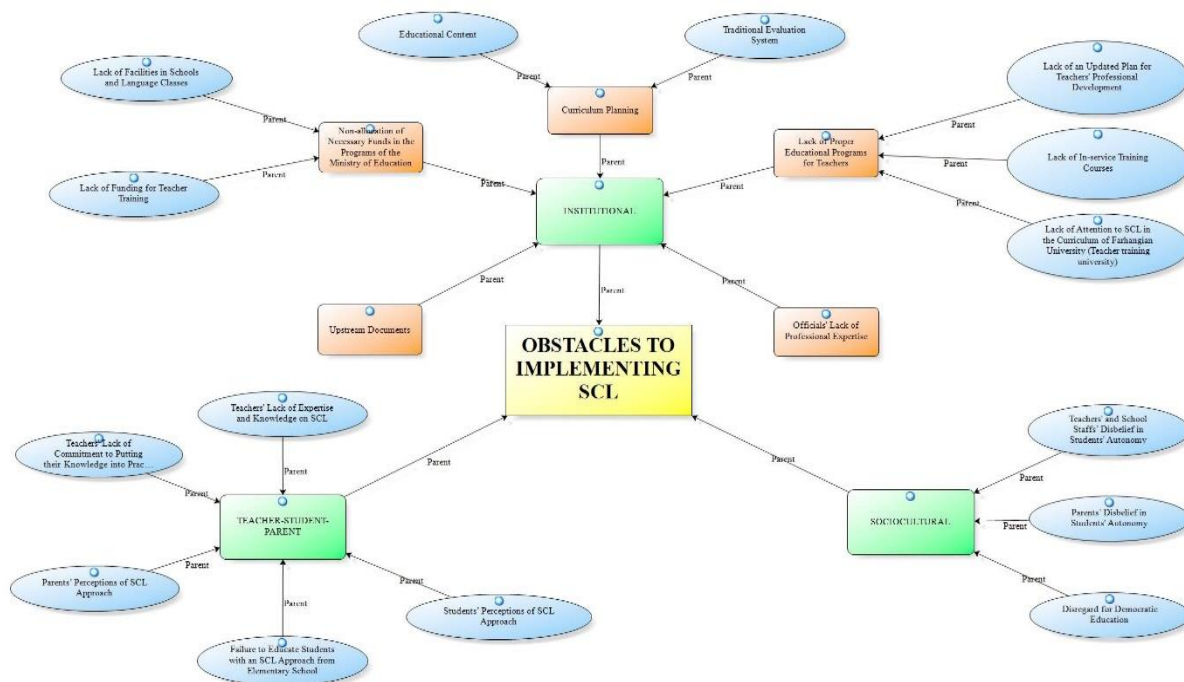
Educational Content

Traditional Evaluation System

Parent

Parent

Curriculum Planning

Lack of Facilities in Schools and Language Classes

Parent

Non-allocation of Necessary Funds in the Programs of the Ministry of Education

Parent

Lack of Funding for Teacher Training

Parent

Parent

INSTITUTIONAL

Lack of an Updated Plan for Teachers' Professional Development

Parent

Lack of Proper Educational Programs for Teachers

Parent

Lack of In-service Training Courses

Parent

Parent

Lack of Attention to SCL in the Curriculum of Farhangian University (Teacher training university)

Parent

Upstream Documents

Parent

Parent

Officials' Lack of Professional Expertise

OBSTACLES TO IMPLEMENTING SCL

Teachers' Lack of Expertise and Knowledge on SCL

Teachers' Lack of Commitment to Putting their Knowledge into Prac...

Parent

Parent

Parent

TEACHER-STUDENT-PARENT

Parent

Parents' Perceptions of SCL Approach

Parent

Parent

Students' Perceptions of SCL Approach

Failure to Educate Students with an SCL Approach from Elementary School

Parent

Teachers' and School Staffs' Disbelief in Students' Autonomy

Parent

SOCIOCULTURAL

Parents' Disbelief in Students' Autonomy

Parent

Parent

Disregard for Democratic Education